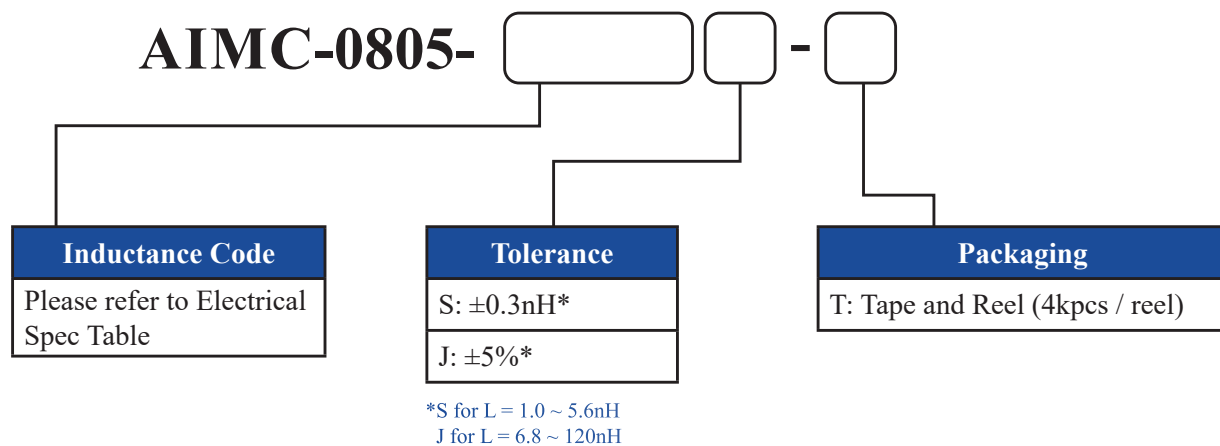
AIMC-0805- - 

| Inductance Code |
|---|
| Please refer to Electrical Spec Table |

| Tolerance |
|---|
| S: ±0.3nH* |
| J: ±5%* |

*S for L = 1.0 ~ 5.6nH
J for L = 6.8 ~ 120nH

| Packaging |
|---|
| T: Tape and Reel (4kpcs / reel) |